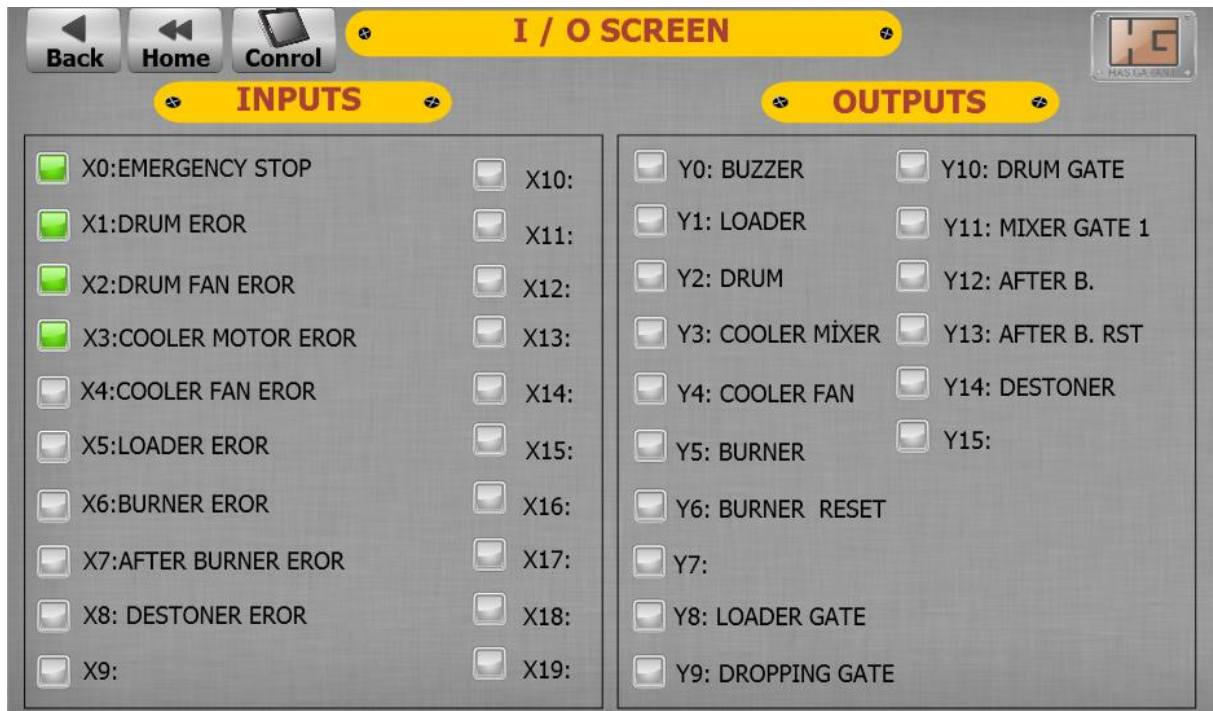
Back Home Conrol

I / O SCREEN

HG
HASTA FANE

INPUTS

X0:EMERGENCY STOP
X1:DRUM EROR
X2:DRUM FAN EROR
X3:COOLER MOTOR EROR
X4:COOLER FAN EROR
X5:LOADER EROR
X6:BURNER EROR
X7:AFTER BURNER EROR
X8: DESTONER EROR
X9:

X10:
X11:
X12:
X13:
X14:
X15:
X16:
X17:
X18:
X19:

OUTPUTS

Y0: BUZZER
Y1: LOADER
Y2: DRUM
Y3: COOLER MİXER
Y4: COOLER FAN
Y5: BURNER
Y6: BURNER RESET
Y7:
Y8: LOADER GATE
Y9: DROPPING GATE

Y10: DRUM GATE
Y11: MIXER GATE 1
Y12: AFTER B.
Y13: AFTER B. RST
Y14: DESTONER
Y15: